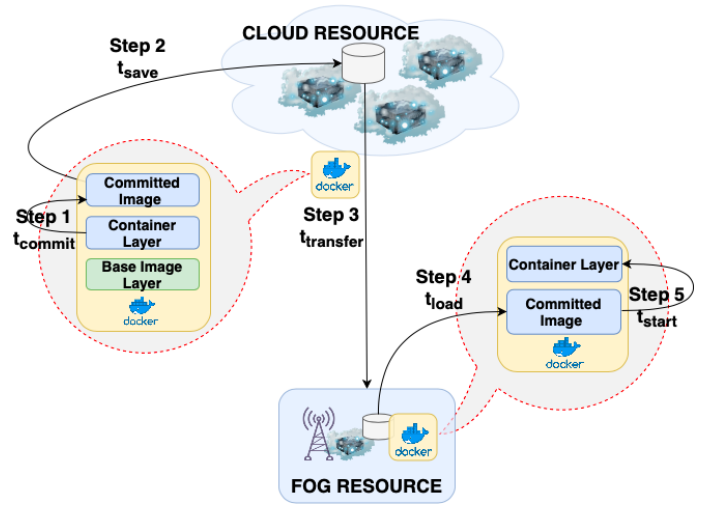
CLOUD RESOURCE

Step 2
$t_{save}$

Committed Image

Container Layer

Base Image Layer

docker

Step 1
$t_{commit}$

docker

Step 3
$t_{transfer}$

Step 4
$t_{load}$

Container Layer

Committed Image

docker

Step 5
$t_{start}$

docker

FOG RESOURCE